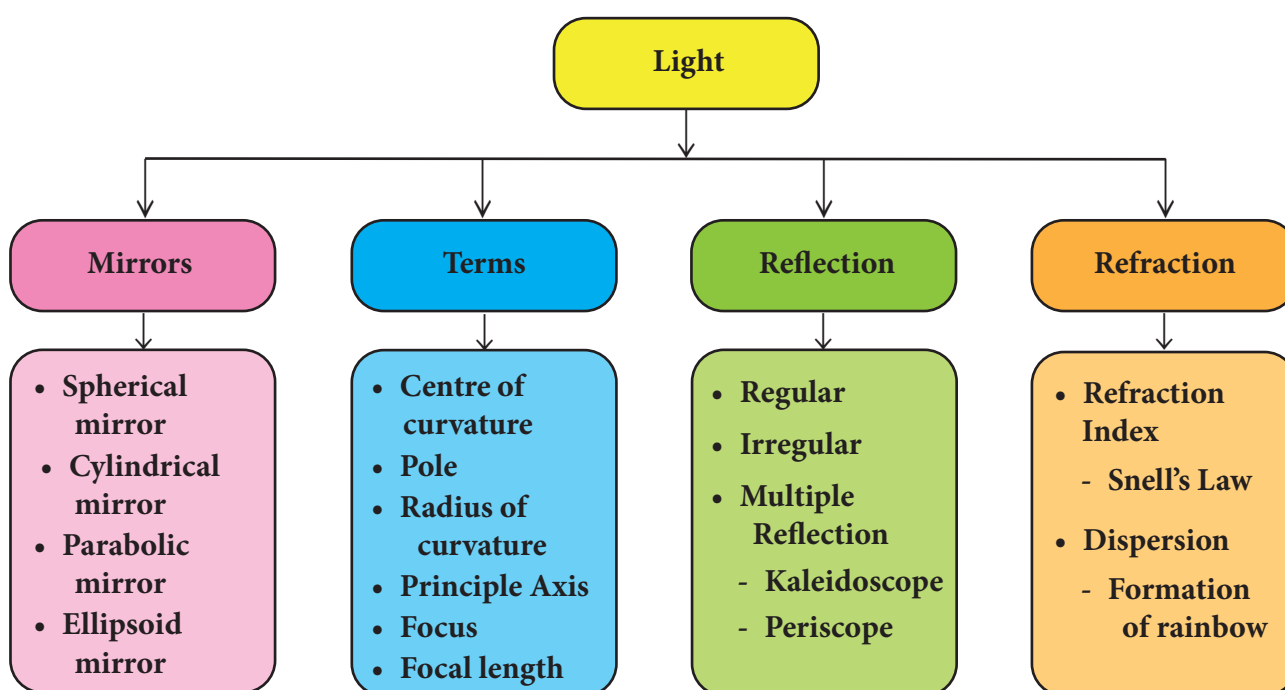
Light

Mirrors

- Spherical mirror
- Cylindrical mirror
- Parabolic mirror
- Ellipsoid mirror

Terms

- Centre of curvature
- Pole
- Radius of curvature
- Principle Axis
- Focus
- Focal length

Reflection

- Regular
- Irregular
- Multiple Reflection
  - Kaleidoscope
  - Periscope

Refraction

- Refraction Index
  - Snell's Law
- Dispersion
  - Formation of rainbow